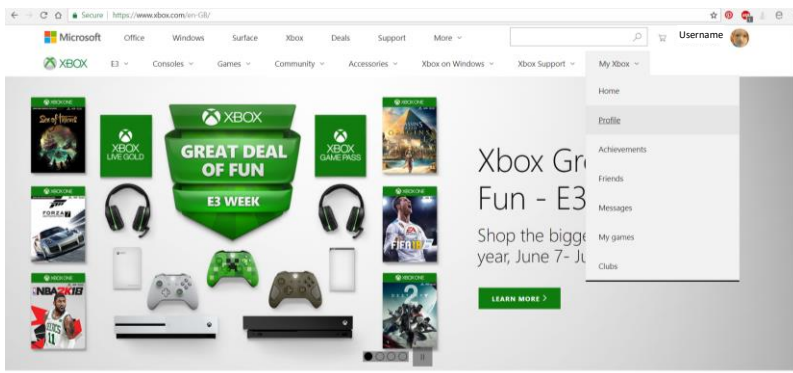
Secure | https://www.xbox.com/en-GB/

Microsoft Office Windows Surface Xbox Deals Support More

Username

XBOX E3 Consoles Games Community Accessories Xbox on Windows Xbox Support My Xbox

Home
Profile
Achievements
Friends
Messages
My games
Clubs

XBOX ONE
Sea of Thieves

XBOX ONE
FORZA 7

XBOX ONE
NBA 2K18

XBOX LIVE GOLD

XBOX
GREAT DEAL OF FUN
E3 WEEK

XBOX GAME PASS

XBOX ONE

XBOX ONE
FIFA 18

XBOX ONE

Xbox Gr
Fun - E3

Shop the bigge
year, June 7- Ju

LEARN MORE >

II